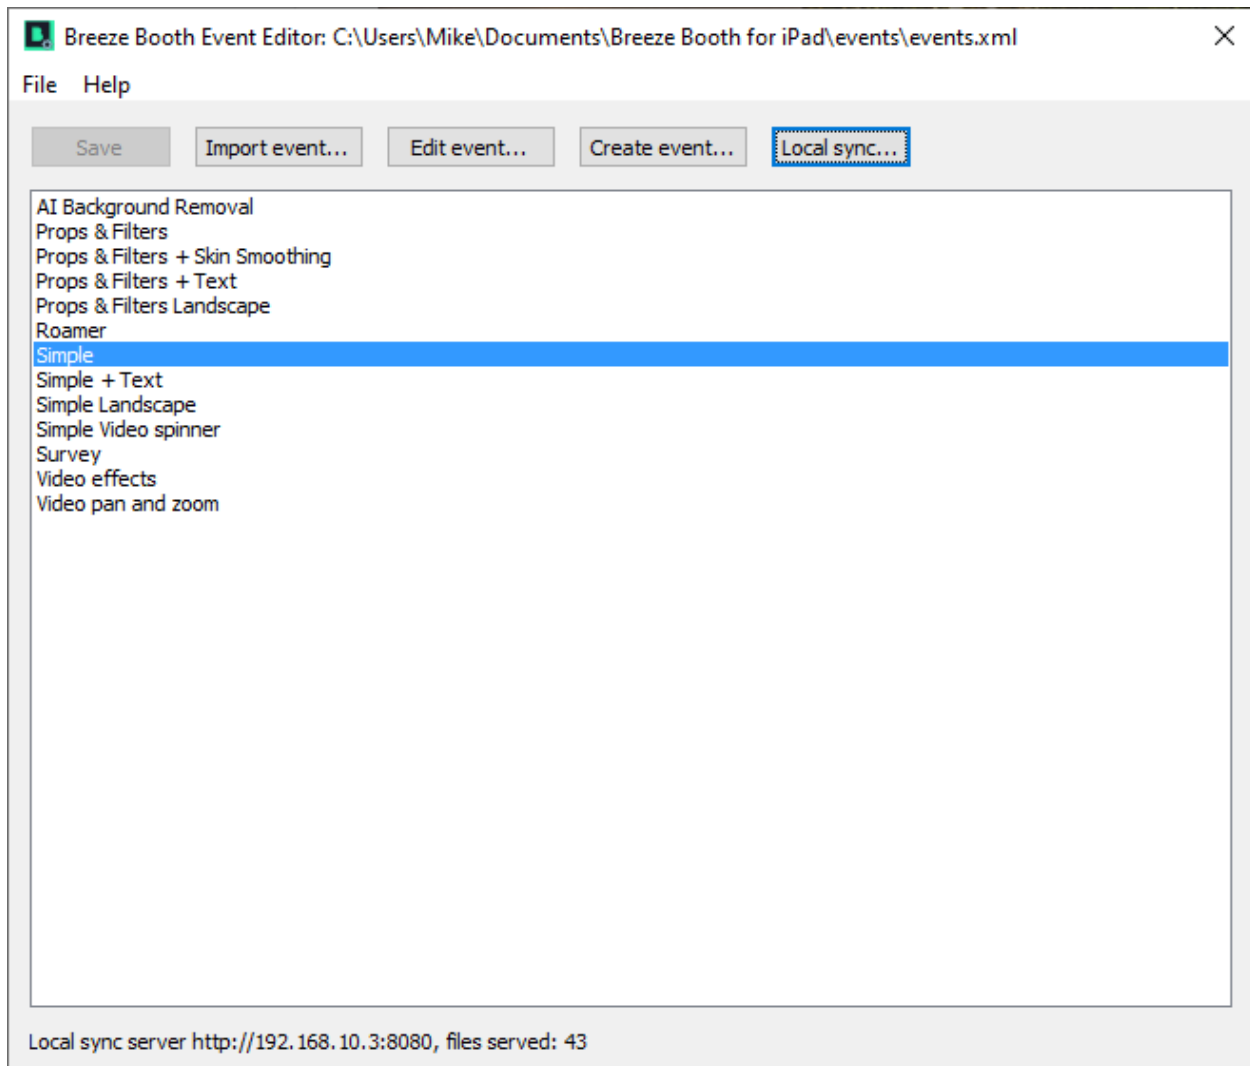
Breeze Booth Event Editor: C:\Users\Mike\Documents\Breeze Booth for iPad\events\events.xml

File Help

Save Import event... Edit event... Create event... Local sync...

AI Background Removal
Props & Filters
Props & Filters + Skin Smoothing
Props & Filters + Text
Props & Filters Landscape
Roamer
Simple
Simple + Text
Simple Landscape
Simple Video spinner
Survey
Video effects
Video pan and zoom

Local sync server http://192.168.10.3:8080, files served: 43